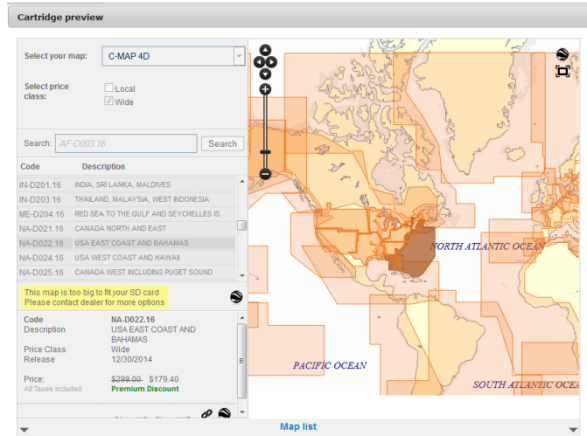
Cartridge preview

Select your map: C-MAP 4D

Select price class: Local
Wide

Search: AF-D003.16 Search

| Code | Description |
|---|---|
| IN-D201.16 | INDIA, SRI LANKA, MALDIVES |
| IN-D203.16 | THAILAND, MALAYSIA, WEST INDONESIA |
| ME-D204.16 | RED SEA TO THE GULF AND SEYCHELLES IS. |
| NA-D021.16 | CANADA NORTH AND EAST |
| NA-D022.16 | USA EAST COAST AND BAHAMAS |
| NA-D024.16 | USA WEST COAST AND HAWAII |
| NA-D025.16 | CANADA WEST INCLUDING PUGET SOUND |

This map is too big to fit your SD card
Please contact dealer for more options

Code NA-D022.16
Description USA EAST COAST AND BAHAMAS
Price Class Wide
Release 12/30/2014

Price: $289.00 $179.40
All Taxes included Premium Discount

NORTH ATLANTIC OCEAN
PACIFIC OCEAN
SOUTH ATLANTIC OCEAN

Map list